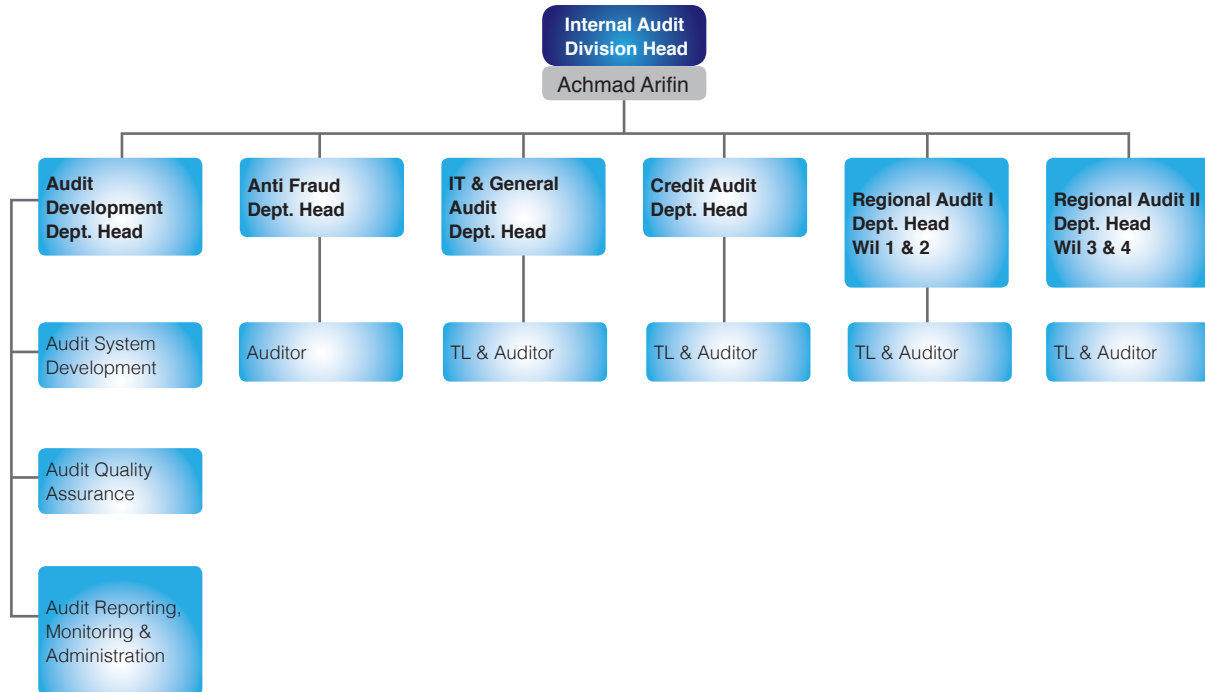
Internal Audit Division Head

Achmad Arifin

Audit Development Dept. Head

Anti Fraud Dept. Head

IT & General Audit Dept. Head

Credit Audit Dept. Head

Regional Audit I Dept. Head Wil 1 & 2

Regional Audit II Dept. Head Wil 3 & 4

Audit System Development

Audit Quality Assurance

Audit Reporting, Monitoring & Administration

Auditor

TL & Auditor

TL & Auditor

TL & Auditor

TL & Auditor